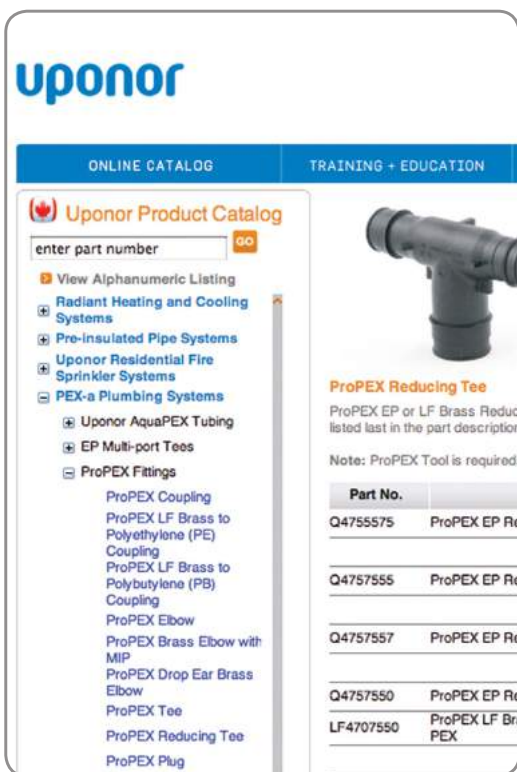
uponor

ONLINE CATALOG

TRAINING + EDUCATION

Uponor Product Catalog

enter part number

GO

View Alphanumeric Listing

Radiant Heating and Cooling Systems

Pre-insulated Pipe Systems

Uponor Residential Fire Sprinkler Systems

PEX-a Plumbing Systems

Uponor AquaPEX Tubing

EP Multi-port Tees

ProPEX Fittings

ProPEX Coupling

ProPEX LF Brass to Polyethylene (PE) Coupling

ProPEX LF Brass to Polybutylene (PB) Coupling

ProPEX Elbow

ProPEX Brass Elbow with MIP

ProPEX Drop Ear Brass Elbow

ProPEX Tee

ProPEX Reducing Tee

ProPEX Plug

ProPEX Reducing Tee

ProPEX EP or LF Brass Reduc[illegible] listed last in the part description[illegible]

Note: ProPEX Tool is required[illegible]

| Part No. | |
|---|---|
| Q4755575 | ProPEX EP R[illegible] |
| Q4757555 | ProPEX EP R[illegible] |
| Q4757557 | ProPEX EP R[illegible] |
| Q4757550 | ProPEX EP R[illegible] |
| LF4707550 | ProPEX LF Br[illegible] PEX |